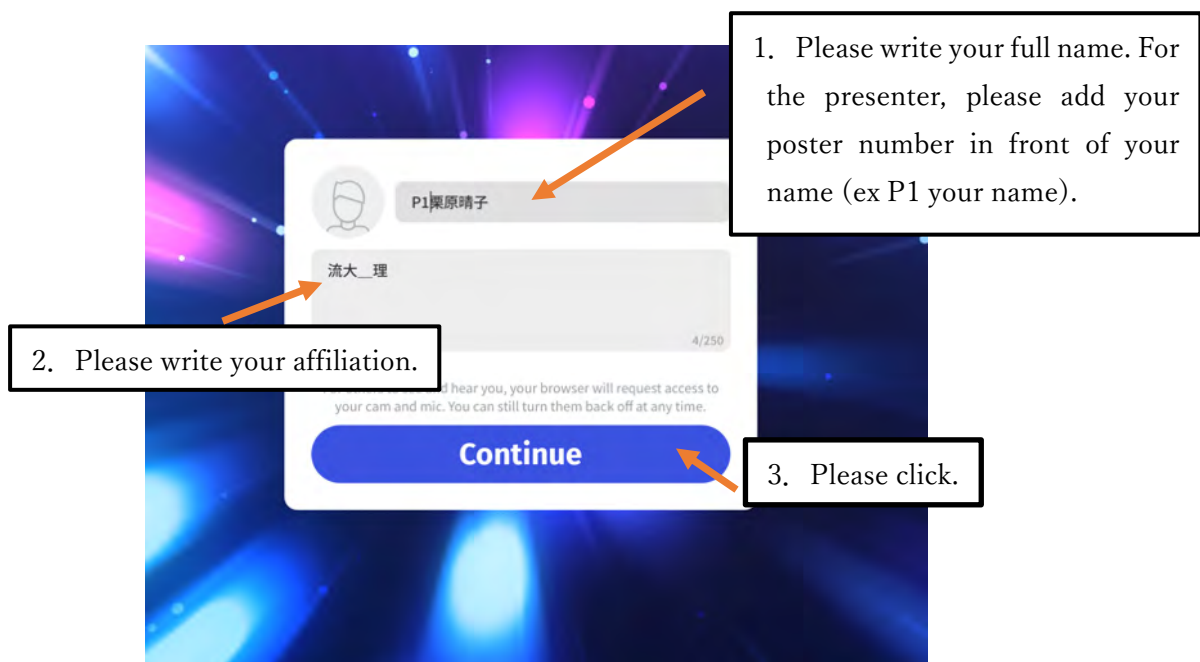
1. Please write your full name. For the presenter, please add your poster number in front of your name (ex P1 your name).

P1栗原晴子

流大＿理

4/250

2. Please write your affiliation.

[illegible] hear you, your browser will request access to your cam and mic. You can still turn them back off at any time.

Continue

3. Please click.